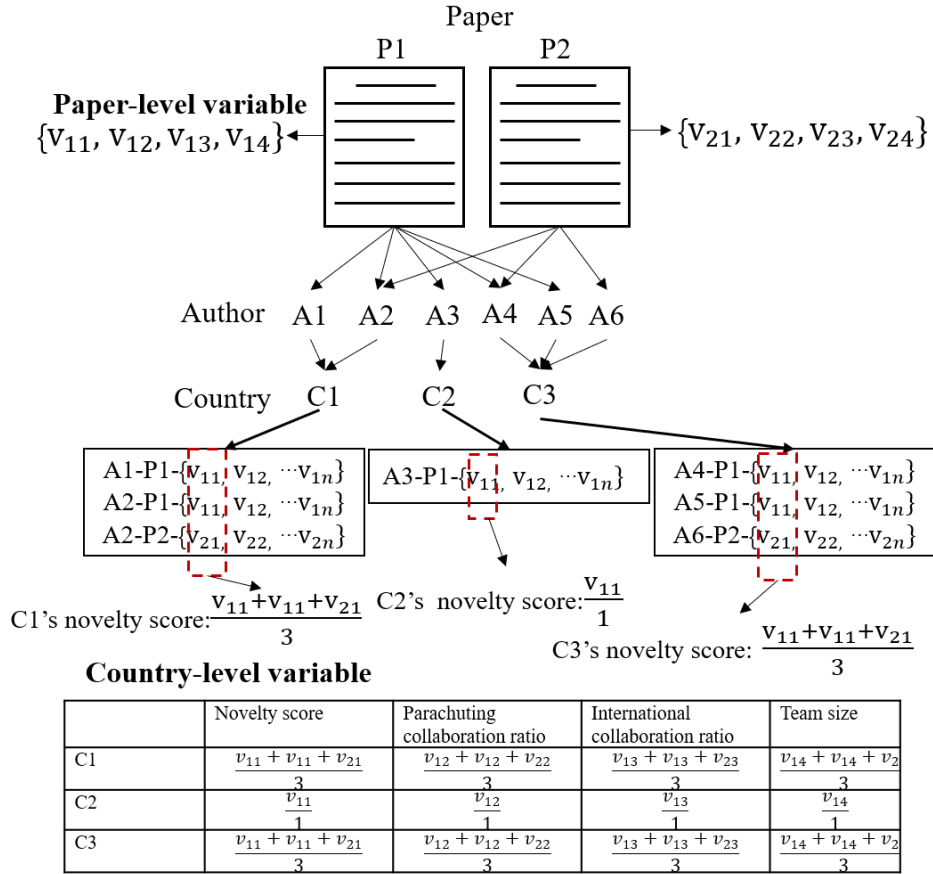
Paper

P1 P2

**Paper-level variable**
$\{v_{11}, v_{12}, v_{13}, v_{14}\}$

$\{v_{21}, v_{22}, v_{23}, v_{24}\}$

Author A1 A2 A3 A4 A5 A6

Country C1 C2 C3

A1-P1-$\{v_{11}, v_{12}, \cdots v_{1n}\}$
A2-P1-$\{v_{11}, v_{12}, \cdots v_{1n}\}$
A2-P2-$\{v_{21}, v_{22}, \cdots v_{2n}\}$

A3-P1-$\{v_{11}, v_{12}, \cdots v_{1n}\}$

A4-P1-$\{v_{11}, v_{12}, \cdots v_{1n}\}$
A5-P1-$\{v_{11}, v_{12}, \cdots v_{1n}\}$
A6-P2-$\{v_{21}, v_{22}, \cdots v_{2n}\}$

C1's novelty score: $\frac{v_{11}+v_{11}+v_{21}}{3}$

C2's novelty score: $\frac{v_{11}}{1}$

C3's novelty score: $\frac{v_{11}+v_{11}+v_{21}}{3}$

**Country-level variable**

| | Novelty score | Parachuting collaboration ratio | International collaboration ratio | Team size |
|---|---|---|---|---|
| C1 | $\frac{v_{11}+v_{11}+v_{21}}{3}$ | $\frac{v_{12}+v_{12}+v_{22}}{3}$ | $\frac{v_{13}+v_{13}+v_{23}}{3}$ | $\frac{v_{14}+v_{14}+v_{2}}{3}$ |
| C2 | $\frac{v_{11}}{1}$ | $\frac{v_{12}}{1}$ | $\frac{v_{13}}{1}$ | $\frac{v_{14}}{1}$ |
| C3 | $\frac{v_{11}+v_{11}+v_{21}}{3}$ | $\frac{v_{12}+v_{12}+v_{22}}{3}$ | $\frac{v_{13}+v_{13}+v_{23}}{3}$ | $\frac{v_{14}+v_{14}+v_{2}}{3}$ |